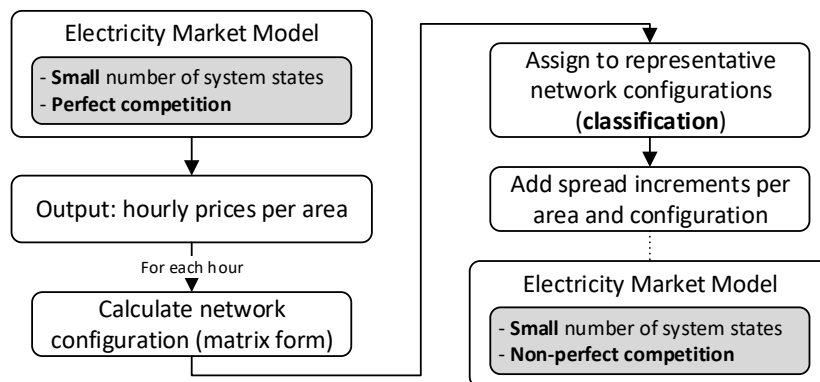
Electricity Market Model

- **Small** number of system states
- **Perfect competition**

Output: hourly prices per area

For each hour

Calculate network configuration (matrix form)

Assign to representative network configurations (**classification**)

Add spread increments per area and configuration

Electricity Market Model

- **Small** number of system states
- **Non-perfect competition**